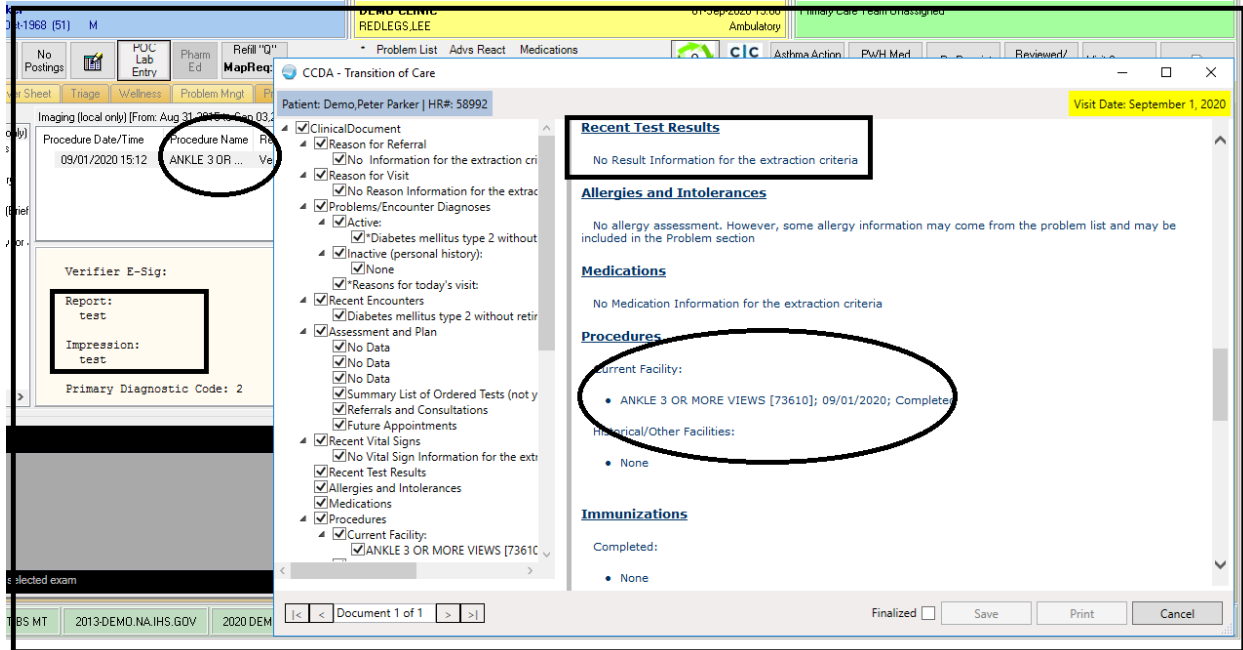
Oct-1968 (51) M

DEMO CLINIC
REDLEGS,LEE

01-Sep-2020 15:00
Ambulatory

Primary Care Team Unassigned

No Postings

POC Lab Entry

Pharm Ed

Refill "Q"
MapReq

Problem List Advs React Medications

Asthma Action

PWH Med

Reviewed/

er Sheet Triage Wellness Problem Mngt

Imaging (local only) [From: Aug 31, 2015 to Sep 03, 2

| Procedure Date/Time | Procedure Name | Re |
|---|---|---|
| 09/01/2020 15:12 | ANKLE 3 OR ... | Ve |

Verifier E-Sig:

Report:
test

Impression:
test

Primary Diagnostic Code: 2

selected exam

TBS MT 2013-DEMO.NA.IHS.GOV 2020 DEM

CCDA - Transition of Care

Patient: Demo,Peter Parker | HR#: 58992

Visit Date: September 1, 2020

ClinicalDocument
Reason for Referral
No Information for the extraction cri
Reason for Visit
No Reason Information for the extrac
Problems/Encounter Diagnoses
Active:
*Diabetes mellitus type 2 without
Inactive (personal history):
None
*Reasons for today's visit:
Recent Encounters
Diabetes mellitus type 2 without retir
Assessment and Plan
No Data
No Data
No Data
Summary List of Ordered Tests (not y
Referrals and Consultations
Future Appointments
Recent Vital Signs
No Vital Sign Information for the extr
Recent Test Results
Allergies and Intolerances
Medications
Procedures
Current Facility:
ANKLE 3 OR MORE VIEWS [73610

Recent Test Results

No Result Information for the extraction criteria

Allergies and Intolerances

No allergy assessment. However, some allergy information may come from the problem list and may be included in the Problem section

Medications

No Medication Information for the extraction criteria

Procedures

Current Facility:

• ANKLE 3 OR MORE VIEWS [73610]; 09/01/2020; Completed

Historical/Other Facilities:

• None

Immunizations

Completed:

• None

|< < Document 1 of 1 > >|

Finalized Save Print Cancel